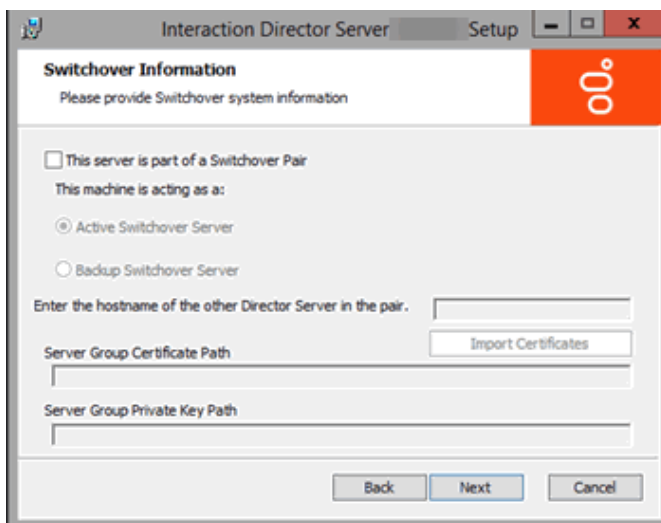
Interaction Director Server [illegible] Setup

Switchover Information

Please provide Switchover system information

This server is part of a Switchover Pair

This machine is acting as a:

Active Switchover Server

Backup Switchover Server

Enter the hostname of the other Director Server in the pair.

Import Certificates

Server Group Certificate Path

Server Group Private Key Path

Back

Next

Cancel